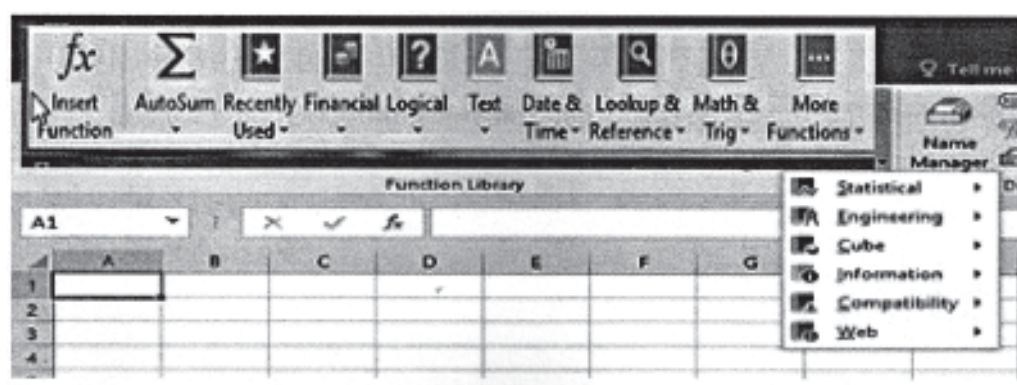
$fx$ Insert Function

$\Sigma$ AutoSum

Recently Used

Financial

Logical

Text

Date & Time

Lookup & Reference

Math & Trig

More Functions

Tell me

Name Manager

Function Library

A1

$fx$

Statistical

Engineering

Cube

Information

Compatibility

Web

| | A | B | C | D | E | F | G |
|---|---|---|---|---|---|---|---|
| 1 | | | | | | | |
| 2 | | | | | | | |
| 3 | | | | | | | |
| 4 | | | | | | | |